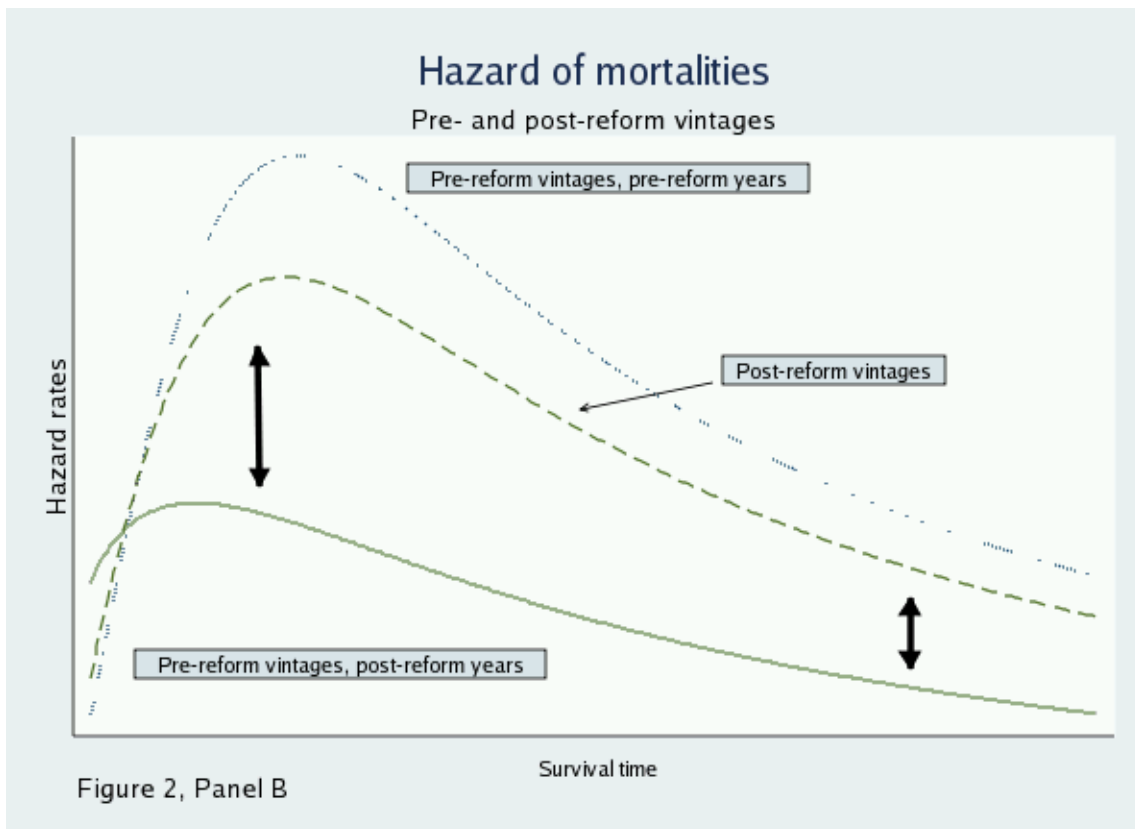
Hazard of mortalities

Pre- and post-reform vintages

Pre-reform vintages, pre-reform years

Post-reform vintages

Hazard rates

Pre-reform vintages, post-reform years

Survival time

Figure 2, Panel B